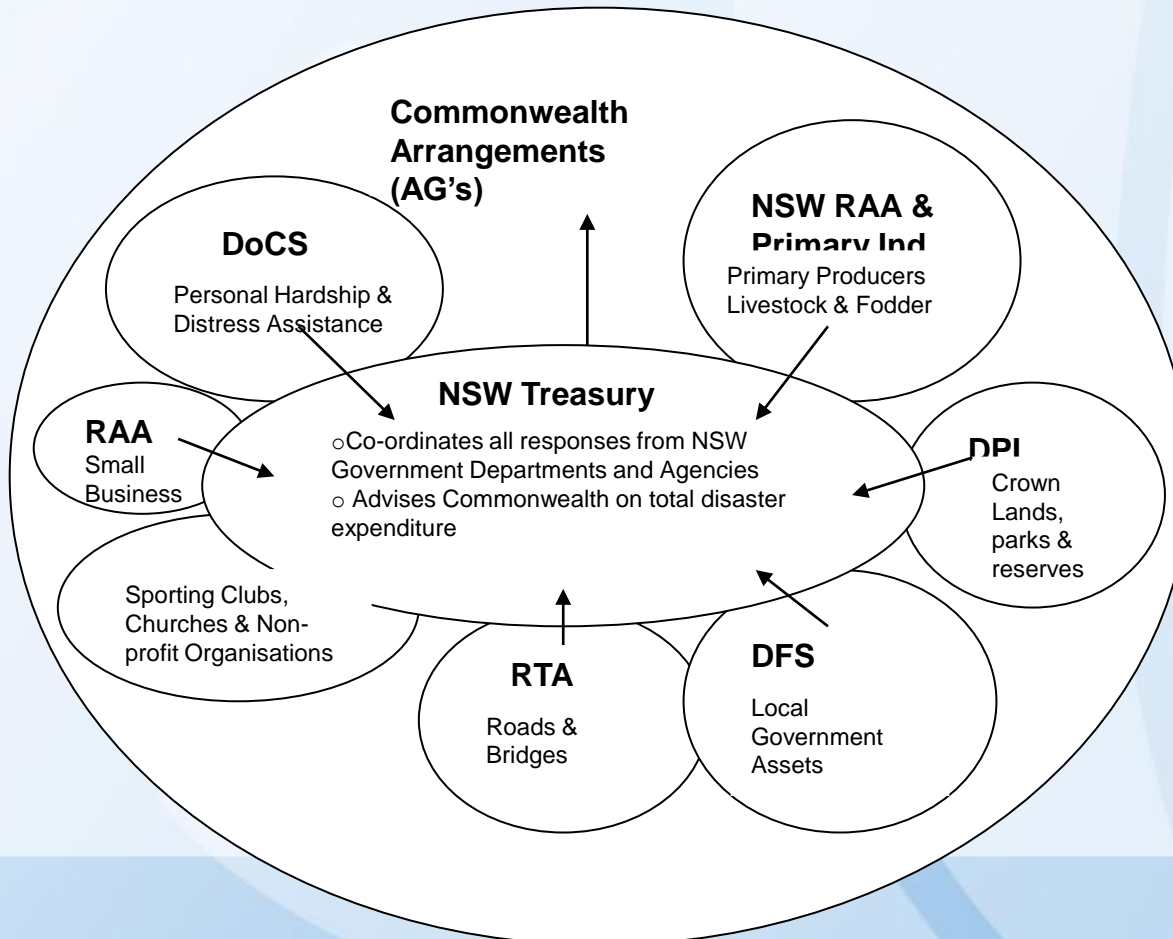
Commonwealth Arrangements (AG's)

DoCS

Personal Hardship & Distress Assistance

NSW RAA & Primary Ind

Primary Producers Livestock & Fodder

NSW Treasury

○Co-ordinates all responses from NSW Government Departments and Agencies
○ Advises Commonwealth on total disaster expenditure

RAA
Small Business

DPI
Crown Lands, parks & reserves

Sporting Clubs, Churches & Non-profit Organisations

RTA

Roads & Bridges

DFS

Local Government Assets